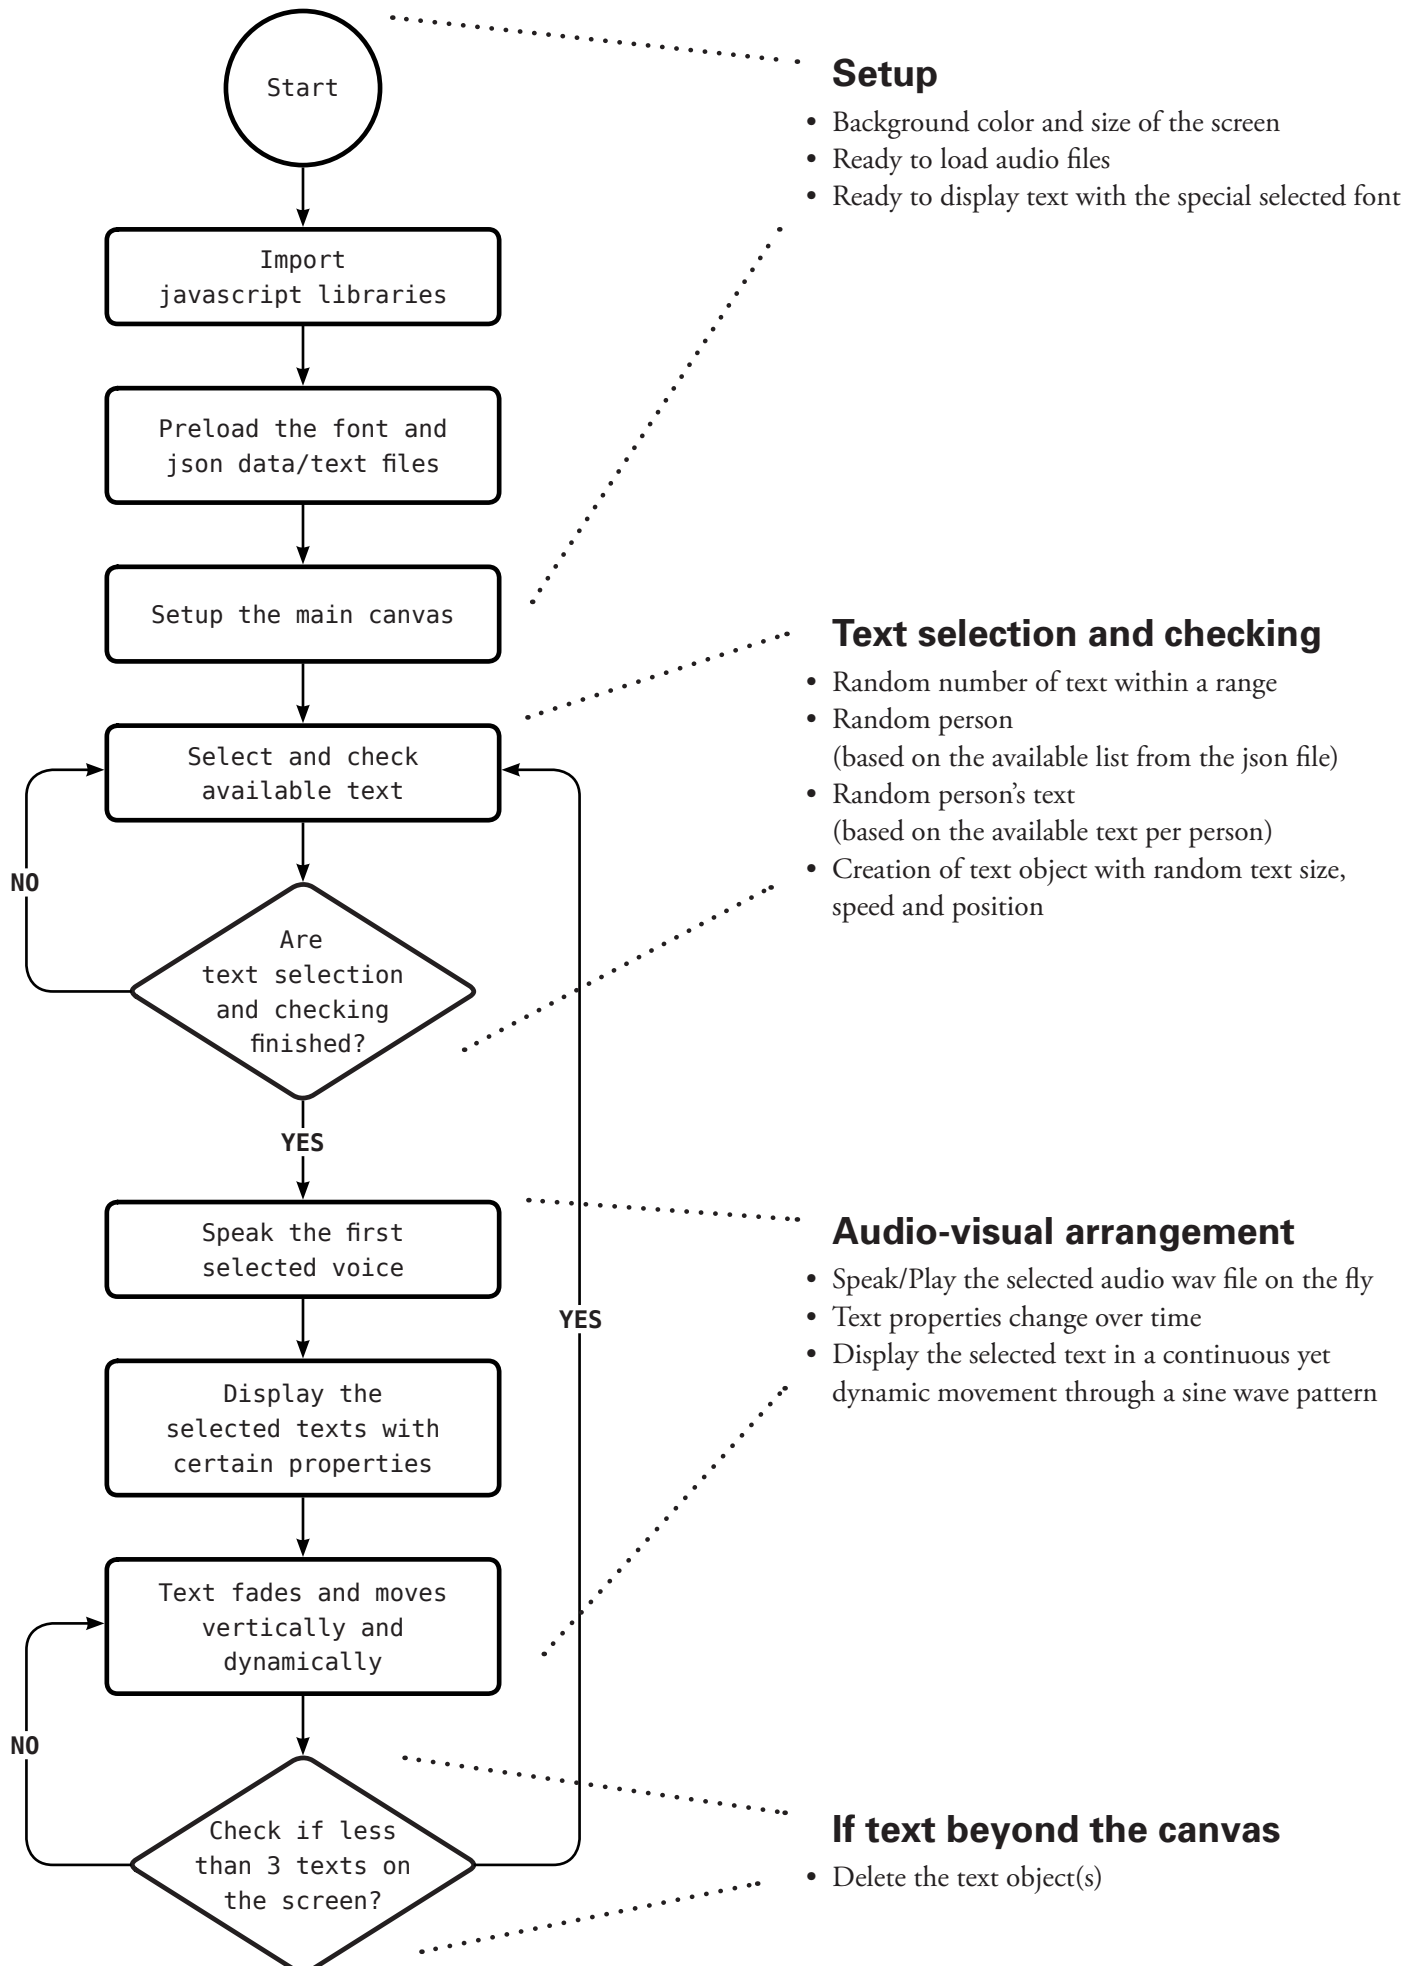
Start

Import javascript libraries

Preload the font and json data/text files

Setup the main canvas

Select and check available text

NO

Are text selection and checking finished?

YES

Speak the first selected voice

Display the selected texts with certain properties

Text fades and moves vertically and dynamically

NO

Check if less than 3 texts on the screen?

YES

**Setup**
• Background color and size of the screen
• Ready to load audio files
• Ready to display text with the special selected font

**Text selection and checking**
• Random number of text within a range
• Random person (based on the available list from the json file)
• Random person's text (based on the available text per person)
• Creation of text object with random text size, speed and position

**Audio-visual arrangement**
• Speak/Play the selected audio wav file on the fly
• Text properties change over time
• Display the selected text in a continuous yet dynamic movement through a sine wave pattern

**If text beyond the canvas**
• Delete the text object(s)